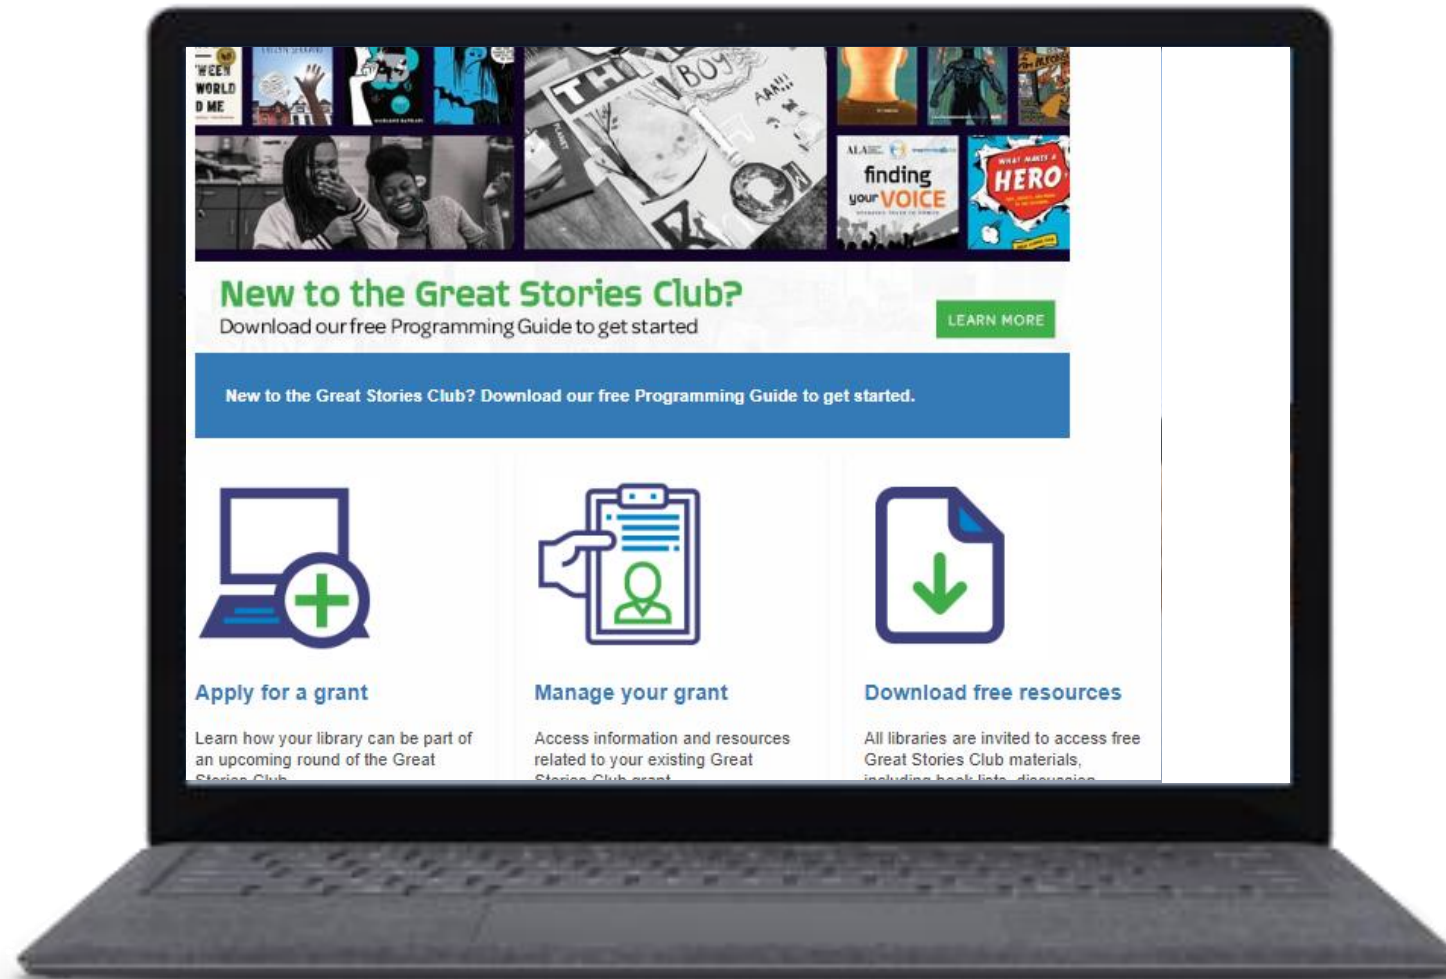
'WEEN WORLD D ME

BOY

AAH!!

ALA

finding your VOICE

WHAT MAKES A HERO

New to the Great Stories Club?
Download our free Programming Guide to get started

LEARN MORE

New to the Great Stories Club? Download our free Programming Guide to get started.

Apply for a grant

Learn how your library can be part of an upcoming round of the Great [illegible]

Manage your grant

Access information and resources related to your existing Great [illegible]

Download free resources

All libraries are invited to access free Great Stories Club materials, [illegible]